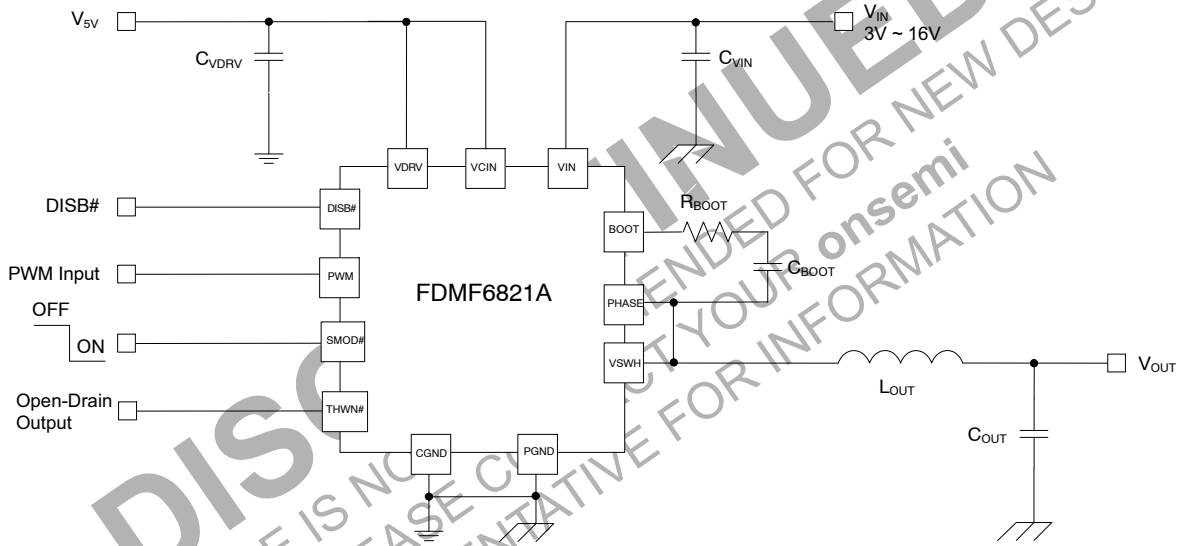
$V_{5V}$

$C_{VDRV}$

$V_{IN}$
3V ~ 16V

$C_{VIN}$

VDRV

VCIN

VIN

DISB#

DISB#

BOOT

$R_{BOOT}$

PWM Input

PWM

FDMF6821A

$C_{BOOT}$

OFF

ON

SMOD#

PHASE

VSWH

$V_{OUT}$

$L_{OUT}$

Open-Drain Output

THWN#

CGND

PGND

$C_{OUT}$

DISCONTINUED

THIS DEVICE IS NOT RECOMMENDED FOR NEW DESIGN
PLEASE CONTACT YOUR onsemi
REPRESENTATIVE FOR INFORMATION